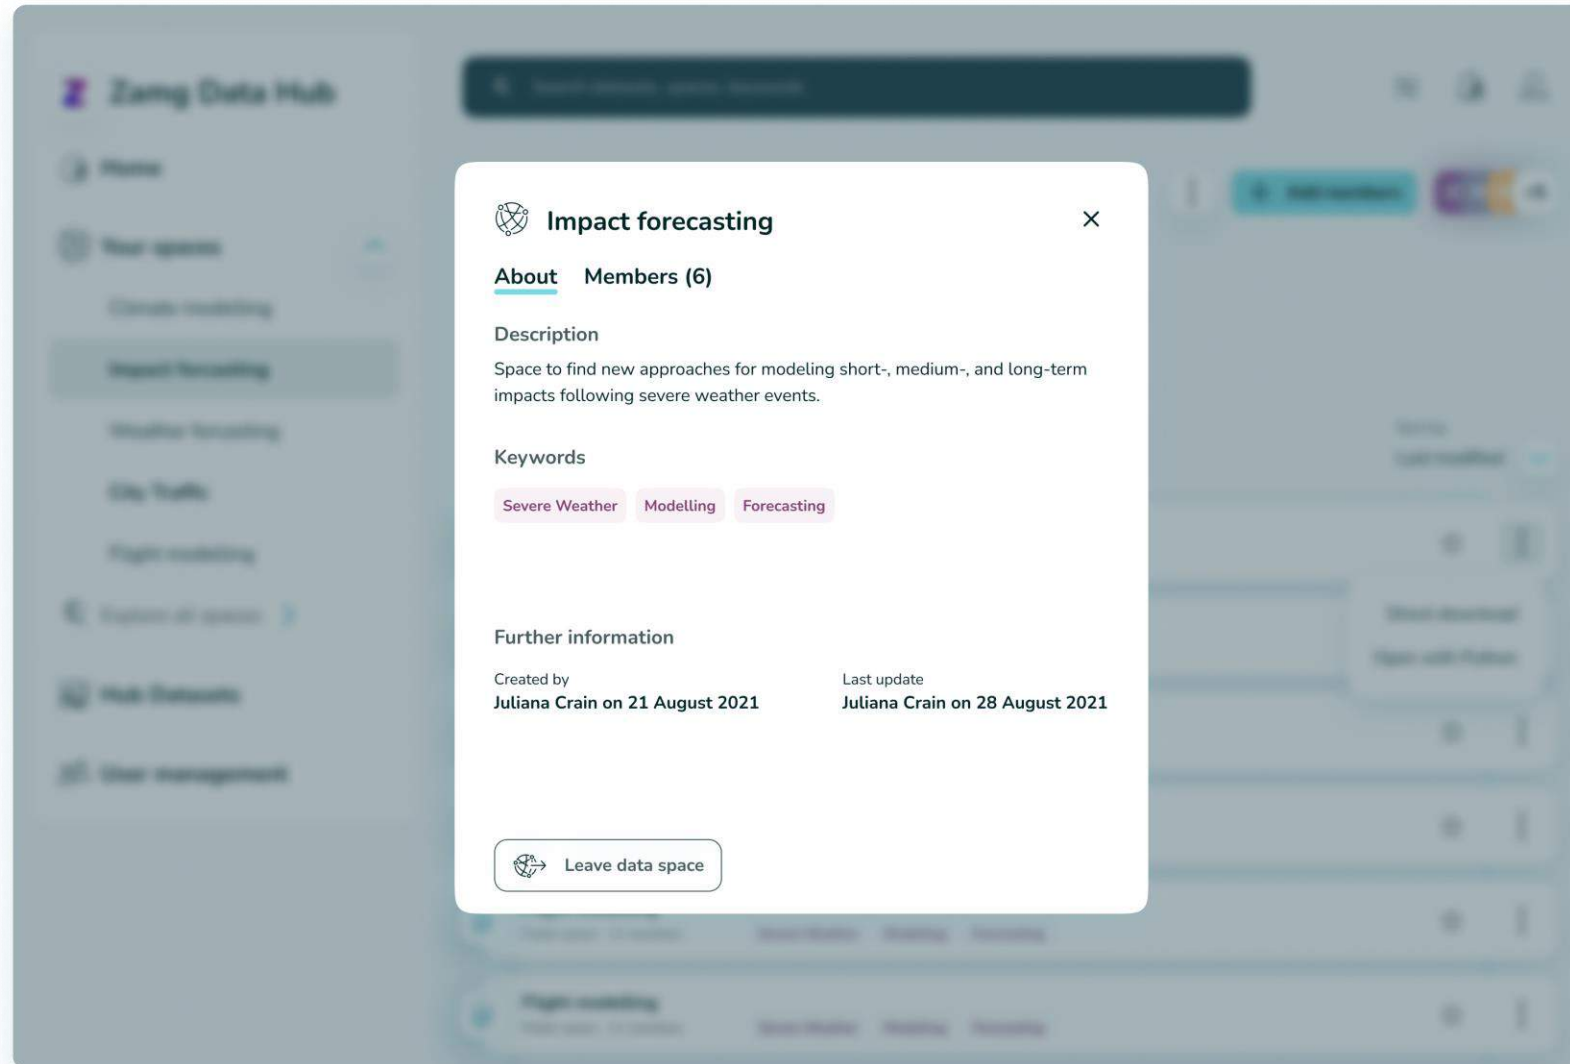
Zamg Data Hub

Home

Your spaces

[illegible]

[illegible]

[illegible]

City Traffic

Flight modelling

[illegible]

Hub Datasets

User management

Impact forecasting

About Members (6)

Description

Space to find new approaches for modeling short-, medium-, and long-term impacts following severe weather events.

Keywords

Severe Weather Modelling Forecasting

Further information

Created by
Juliana Crain on 21 August 2021

Last update
Juliana Crain on 28 August 2021

Leave data space

Flight modelling